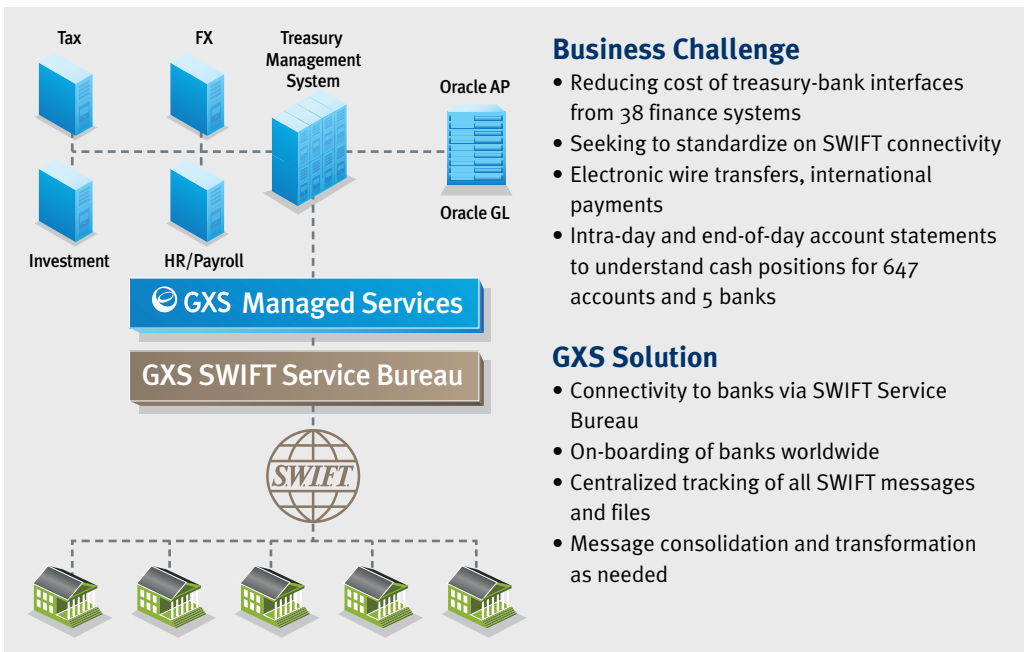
Tax

FX

Treasury Management System

Oracle AP

Oracle GL

Investment

HR/Payroll

GXS Managed Services

GXS SWIFT Service Bureau

SWIFT

Business Challenge

• Reducing cost of treasury-bank interfaces from 38 finance systems
• Seeking to standardize on SWIFT connectivity
• Electronic wire transfers, international payments
• Intra-day and end-of-day account statements to understand cash positions for 647 accounts and 5 banks

GXS Solution

• Connectivity to banks via SWIFT Service Bureau
• On-boarding of banks worldwide
• Centralized tracking of all SWIFT messages and files
• Message consolidation and transformation as needed